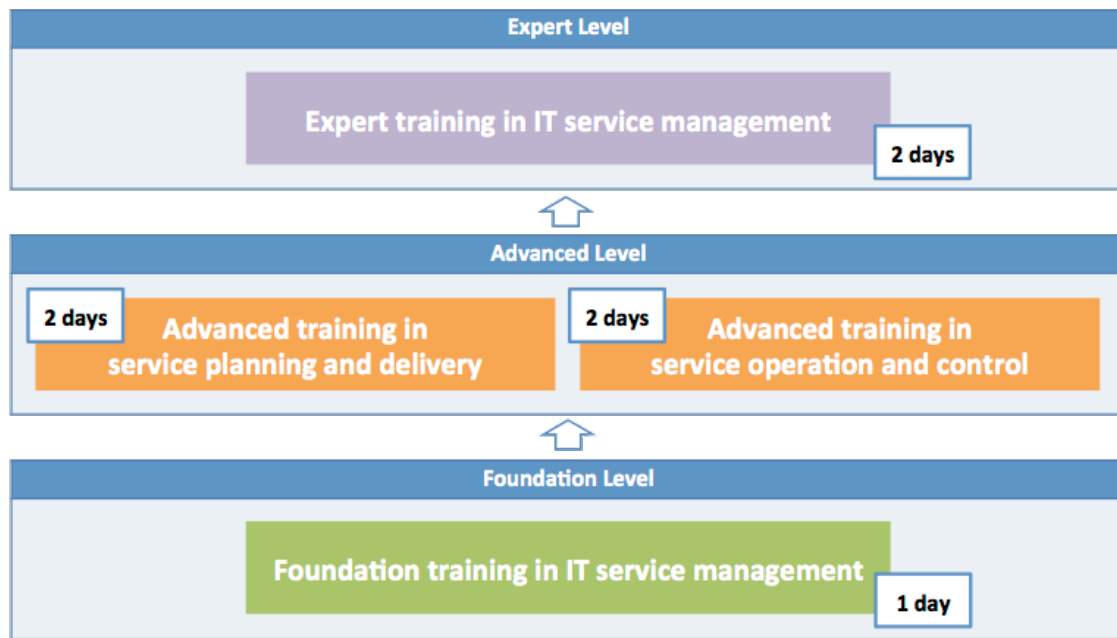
Expert Level

Expert training in IT service management

2 days

Advanced Level

2 days

Advanced training in service planning and delivery

2 days

Advanced training in service operation and control

Foundation Level

Foundation training in IT service management

1 day